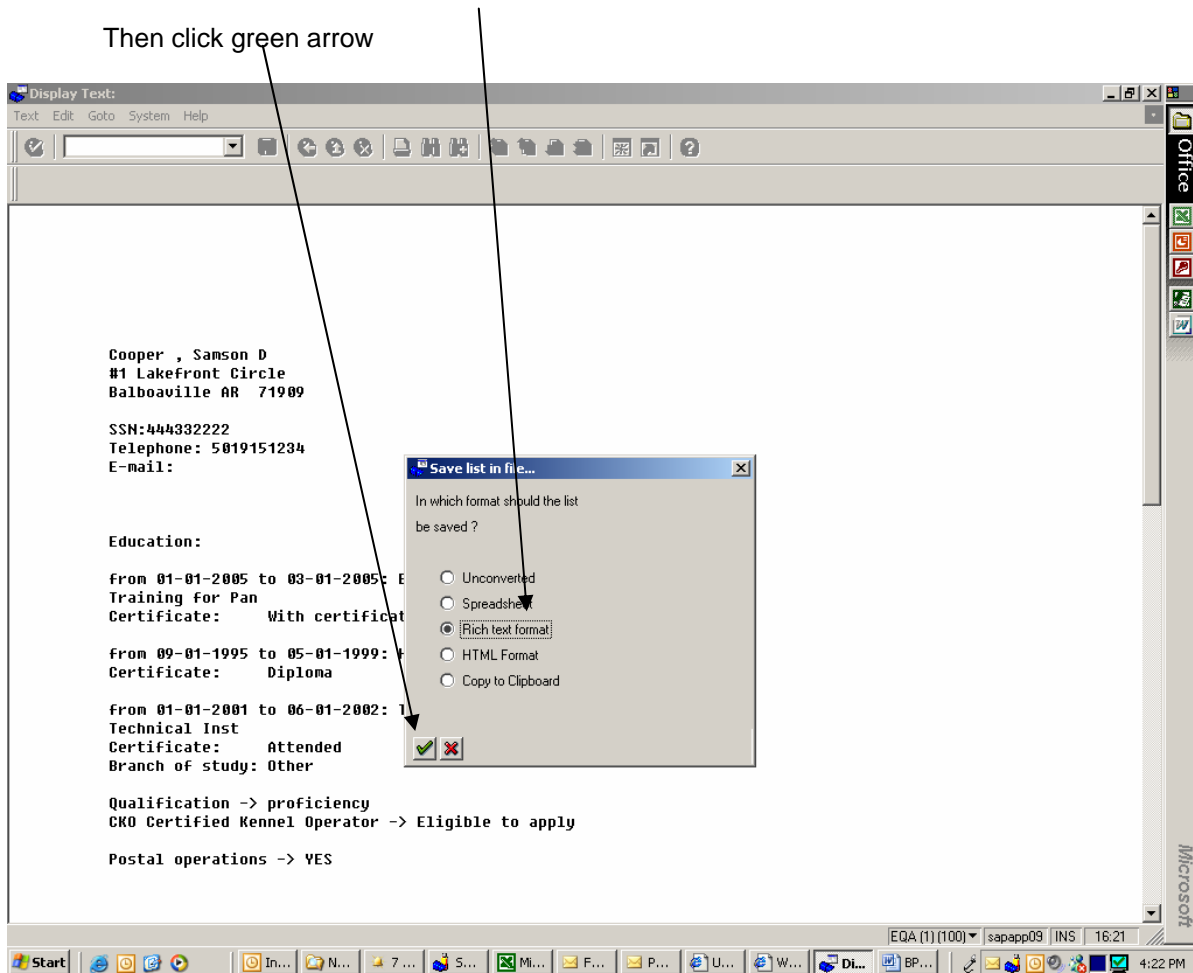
Then click green arrow

Display Text:

Text Edit Goto System Help

Office

Cooper , Samson D
#1 Lakefront Circle
Balboaville AR 71909

SSN:444332222
Telephone: 5019151234
E-mail:

Education:

from 01-01-2005 to 03-01-2005: E
Training for Pan
Certificate: With certificat

from 09-01-1995 to 05-01-1999: H
Certificate: Diploma

from 01-01-2001 to 06-01-2002: T
Technical Inst
Certificate: Attended
Branch of study: Other

Qualification -> proficiency
CKO Certified Kennel Operator -> Eligible to apply

Postal operations -> YES

Save list in file...

In which format should the list be saved ?

Unconverted
Spreadsheet
Rich text format
HTML Format
Copy to Clipboard

Microsoft

EQA (1) (100) sapapp09 INS 16:21

Start In... N... 7... S... Mi... F... P... U... W... Di... BP... 4:22 PM